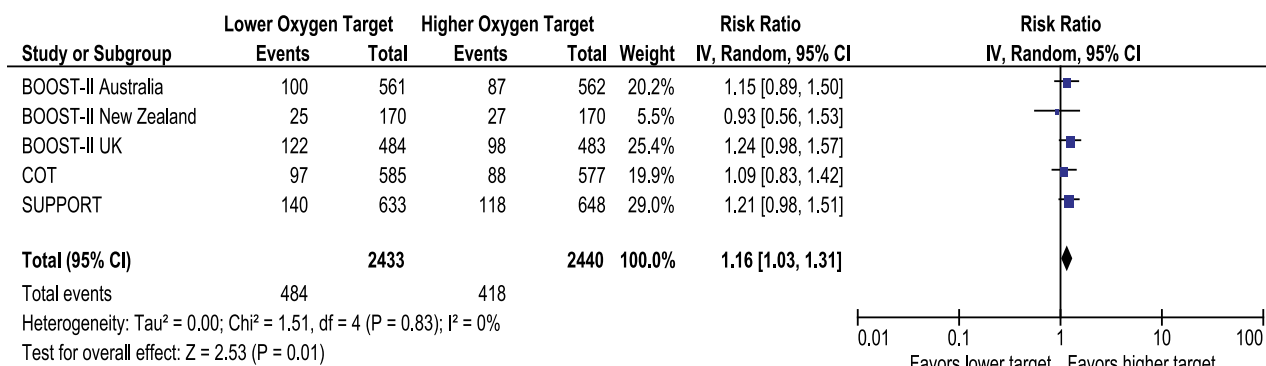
| Study or Subgroup | Lower Oxygen Target Events | Lower Oxygen Target Total | Higher Oxygen Target Events | Higher Oxygen Target Total | Weight | Risk Ratio IV, Random, 95% CI |
|---|---|---|---|---|---|---|
| BOOST-II Australia | 100 | 561 | 87 | 562 | 20.2% | 1.15 [0.89, 1.50] |
| BOOST-II New Zealand | 25 | 170 | 27 | 170 | 5.5% | 0.93 [0.56, 1.53] |
| BOOST-II UK | 122 | 484 | 98 | 483 | 25.4% | 1.24 [0.98, 1.57] |
| COT | 97 | 585 | 88 | 577 | 19.9% | 1.09 [0.83, 1.42] |
| SUPPORT | 140 | 633 | 118 | 648 | 29.0% | 1.21 [0.98, 1.51] |
| **Total (95% CI)** | | **2433** | | **2440** | **100.0%** | **1.16 [1.03, 1.31]** |
| Total events | 484 | | 418 | | | |

Heterogeneity: Tau² = 0.00; Chi² = 1.51, df = 4 (P = 0.83); I² = 0%
Test for overall effect: Z = 2.53 (P = 0.01)

Risk Ratio
IV, Random, 95% CI

0.01 0.1 1 10 100
Favors lower target Favors higher target